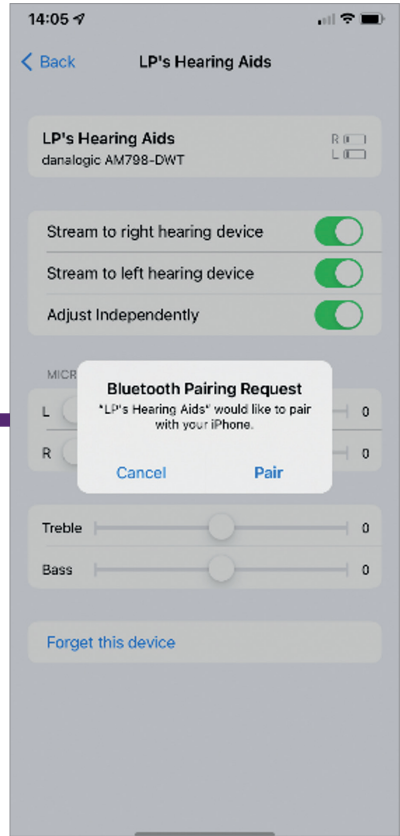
14:05

Back

LP's Hearing Aids

LP's Hearing Aids
danalogic AM798-DWT

R
L

Stream to right hearing device

Stream to left hearing device

Adjust Independently

MICR

L

0

R

0

Bluetooth Pairing Request
"LP's Hearing Aids" would like to pair with your iPhone.

Cancel

Pair

Treble

0

Bass

0

Forget this device